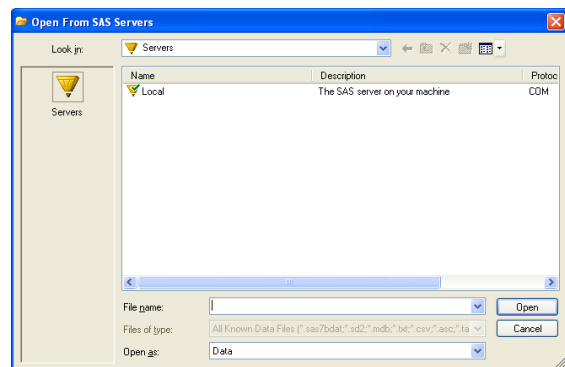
Open From SAS Servers

Look in: Servers

Servers

| Name | Description | Protoc |
|---|---|---|
| Local | The SAS server on your machine | COM |

File name:
Open
Files of type: All Known Data Files (*.sas7bdat;*.sd2;*.mdb;*.txt;*.csv;*.asc;*.ta
Cancel
Open as: Data